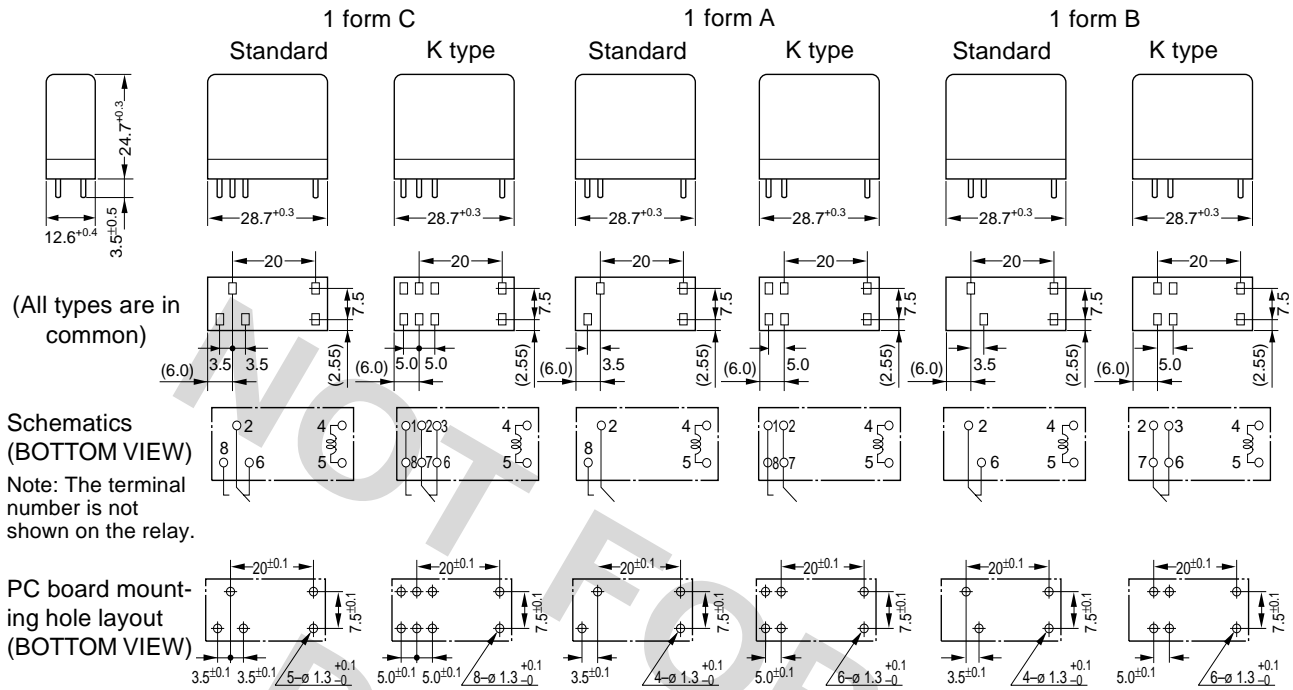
1 form C
Standard K type
1 form A
Standard K type
1 form B
Standard K type

$24.7^{+0.3}$
$12.6^{+0.4}$
$3.5^{\pm0.5}$
$28.7^{+0.3}$
$28.7^{+0.3}$
$28.7^{+0.3}$
$28.7^{+0.3}$
$28.7^{+0.3}$
$28.7^{+0.3}$

(All types are in common)

20 7.5 (6.0) 3.5 3.5 (2.55)
20 7.5 (6.0) 5.0 5.0 (2.55)
20 7.5 (6.0) 3.5 (2.55)
20 7.5 (6.0) 5.0 (2.55)
20 7.5 (6.0) 3.5 (2.55)
20 7.5 (6.0) 5.0 (2.55)

Schematics (BOTTOM VIEW)
Note: The terminal number is not shown on the relay.

2 8 6 4 5
1 2 3 8 7 6 4 5
2 8 4 5
1 2 8 7 4 5
2 6 4 5
2 3 7 6 4 5

PC board mounting hole layout (BOTTOM VIEW)

$20^{\pm0.1}$ $7.5^{\pm0.1}$ $3.5^{\pm0.1}$ $3.5^{\pm0.1}$ 5–ø $1.3^{+0.1}_{-0}$
$20^{\pm0.1}$ $7.5^{\pm0.1}$ $5.0^{\pm0.1}$ $5.0^{\pm0.1}$ 8–ø $1.3^{+0.1}_{-0}$
$20^{\pm0.1}$ $7.5^{\pm0.1}$ $3.5^{\pm0.1}$ 4–ø $1.3^{+0.1}_{-0}$
$20^{\pm0.1}$ $7.5^{\pm0.1}$ $5.0^{\pm0.1}$ 6–ø $1.3^{+0.1}_{-0}$
$20^{\pm0.1}$ $7.5^{\pm0.1}$ $3.5^{\pm0.1}$ 4–ø $1.3^{+0.1}_{-0}$
$20^{\pm0.1}$ $7.5^{\pm0.1}$ $5.0^{\pm0.1}$ 6–ø $1.3^{+0.1}_{-0}$

NOT FOR